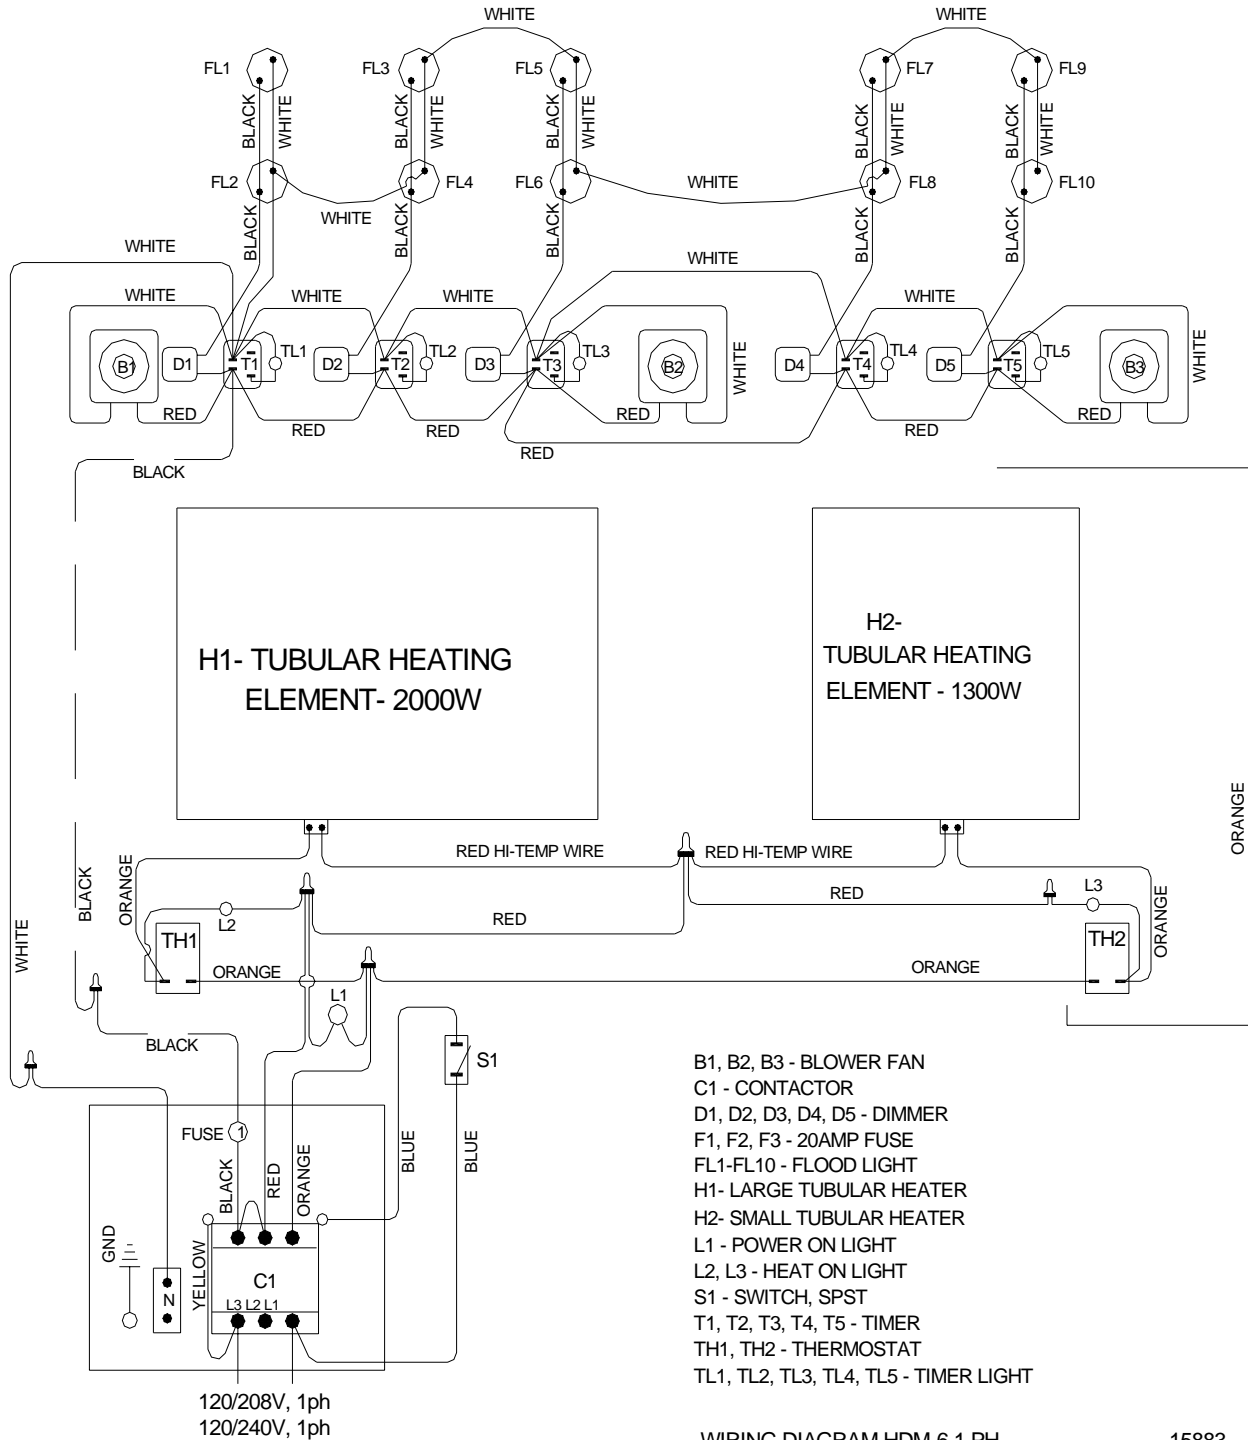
WHITE
WHITE
FL1
FL3
FL5
FL7
FL9
BLACK
WHITE
BLACK
WHITE
BLACK
WHITE
BLACK
WHITE
BLACK
WHITE
FL2
FL4
FL6
WHITE
FL8
FL10
WHITE
BLACK
BLACK
BLACK
BLACK
BLACK
WHITE
WHITE
WHITE
WHITE
WHITE
WHITE
B1
D1
T1
TL1
D2
T2
TL2
D3
T3
TL3
B2
WHITE
D4
T4
TL4
D5
T5
TL5
B3
WHITE
RED
RED
RED
RED
RED
RED
RED
BLACK

H1- TUBULAR HEATING ELEMENT- 2000W

H2- TUBULAR HEATING ELEMENT - 1300W

ORANGE
RED HI-TEMP WIRE
RED HI-TEMP WIRE
RED
L3
ORANGE
BLACK
ORANGE
L2
RED
TH1
TH2
WHITE
ORANGE
ORANGE
L1
BLACK
S1
FUSE 1
BLACK
RED
ORANGE
BLUE
BLUE
GND
YELLOW
N
C1
L3 L2 L1
120/208V, 1ph
120/240V, 1ph

B1, B2, B3 - BLOWER FAN
C1 - CONTACTOR
D1, D2, D3, D4, D5 - DIMMER
F1, F2, F3 - 20AMP FUSE
FL1-FL10 - FLOOD LIGHT
H1- LARGE TUBULAR HEATER
H2- SMALL TUBULAR HEATER
L1 - POWER ON LIGHT
L2, L3 - HEAT ON LIGHT
S1 - SWITCH, SPST
T1, T2, T3, T4, T5 - TIMER
TH1, TH2 - THERMOSTAT
TL1, TL2, TL3, TL4, TL5 - TIMER LIGHT

WIRING DIAGRAM HDM 6 1 PH
15883